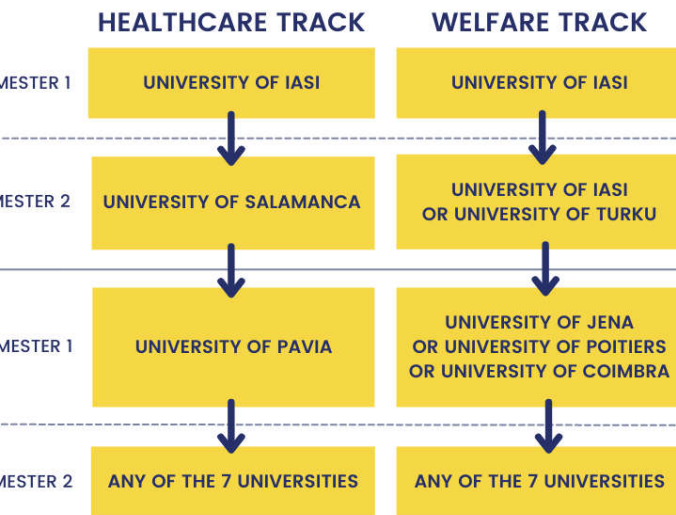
| | HEALTHCARE TRACK | WELFARE TRACK |
|---|---|---|
| MESTER 1 | UNIVERSITY OF IASI | UNIVERSITY OF IASI |
| MESTER 2 | UNIVERSITY OF SALAMANCA | UNIVERSITY OF IASI OR UNIVERSITY OF TURKU |
| MESTER 1 | UNIVERSITY OF PAVIA | UNIVERSITY OF JENA OR UNIVERSITY OF POITIERS OR UNIVERSITY OF COIMBRA |
| MESTER 2 | ANY OF THE 7 UNIVERSITIES | ANY OF THE 7 UNIVERSITIES |